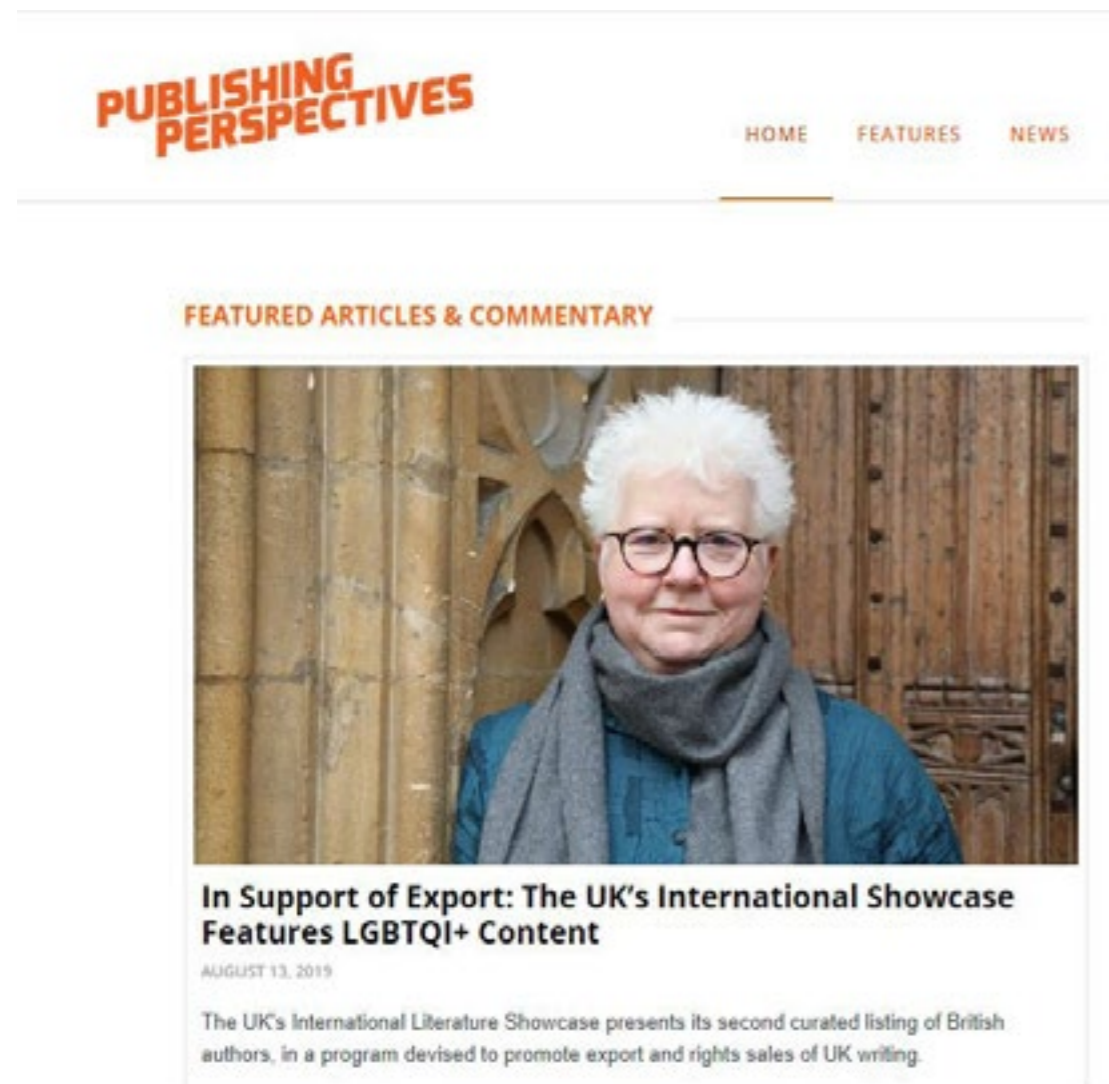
PUBLISHING PERSPECTIVES

HOME FEATURES NEWS

FEATURED ARTICLES & COMMENTARY

In Support of Export: The UK's International Showcase Features LGBTQI+ Content

AUGUST 13, 2019

The UK's International Literature Showcase presents its second curated listing of British authors, in a program devised to promote export and rights sales of UK writing.